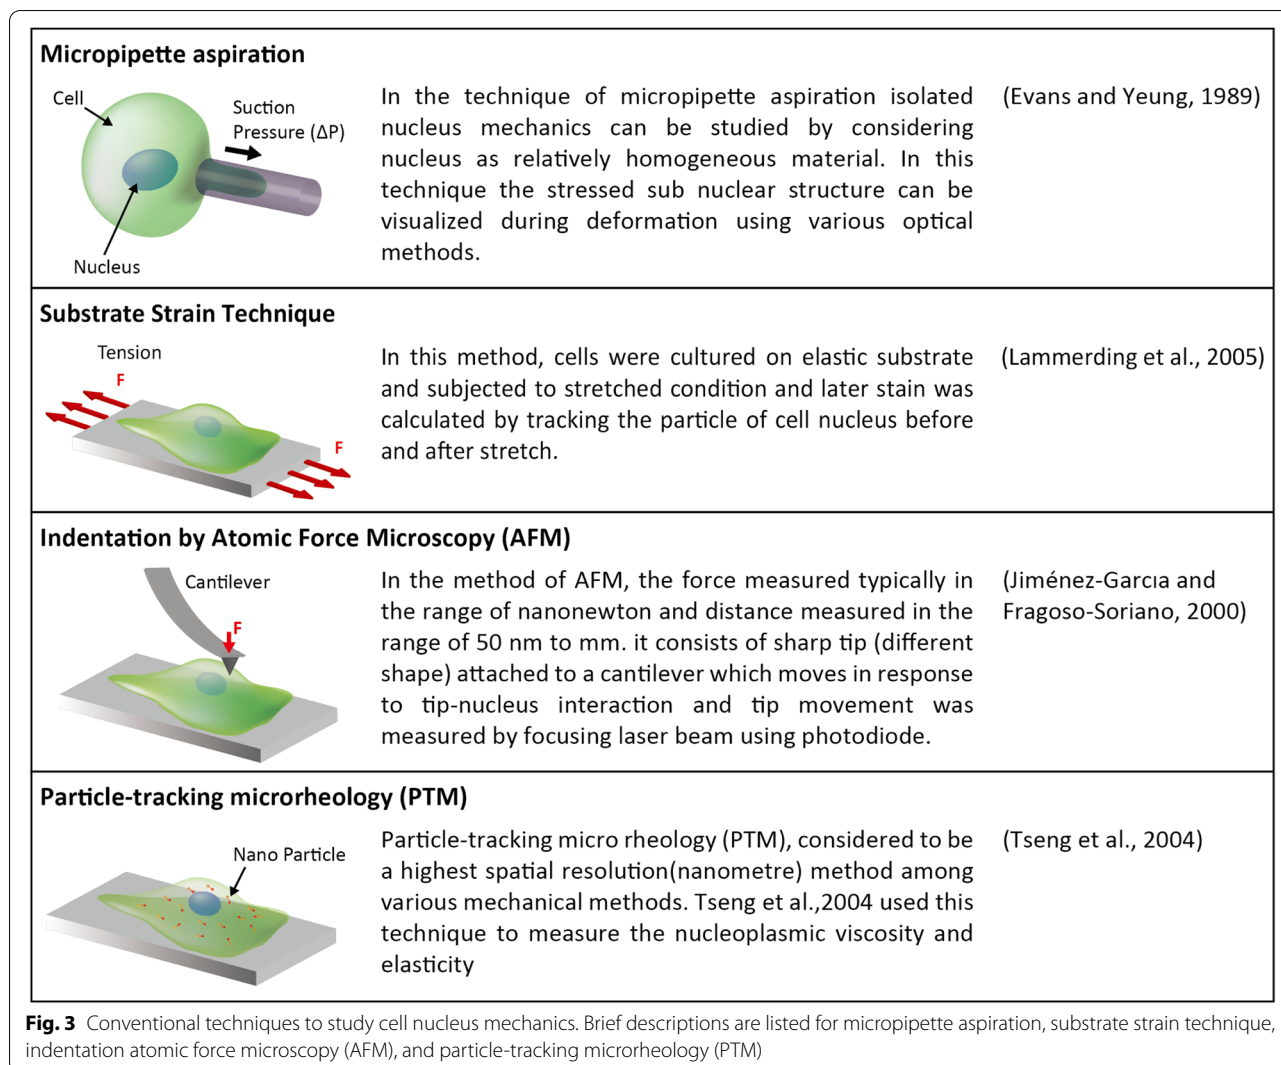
**Micropipette aspiration**

Cell

Suction Pressure (ΔP)

Nucleus

In the technique of micropipette aspiration isolated nucleus mechanics can be studied by considering nucleus as relatively homogeneous material. In this technique the stressed sub nuclear structure can be visualized during deformation using various optical methods.

(Evans and Yeung, 1989)

**Substrate Strain Technique**

Tension

F

F

In this method, cells were cultured on elastic substrate and subjected to stretched condition and later stain was calculated by tracking the particle of cell nucleus before and after stretch.

(Lammerding et al., 2005)

**Indentation by Atomic Force Microscopy (AFM)**

Cantilever

F

In the method of AFM, the force measured typically in the range of nanonewton and distance measured in the range of 50 nm to mm. it consists of sharp tip (different shape) attached to a cantilever which moves in response to tip-nucleus interaction and tip movement was measured by focusing laser beam using photodiode.

(Jiménez-Garcıa and Fragoso-Soriano, 2000)

**Particle-tracking microrheology (PTM)**

Nano Particle

Particle-tracking micro rheology (PTM), considered to be a highest spatial resolution(nanometre) method among various mechanical methods. Tseng et al.,2004 used this technique to measure the nucleoplasmic viscosity and elasticity

(Tseng et al., 2004)

**Fig. 3** Conventional techniques to study cell nucleus mechanics. Brief descriptions are listed for micropipette aspiration, substrate strain technique, indentation atomic force microscopy (AFM), and particle-tracking microrheology (PTM)